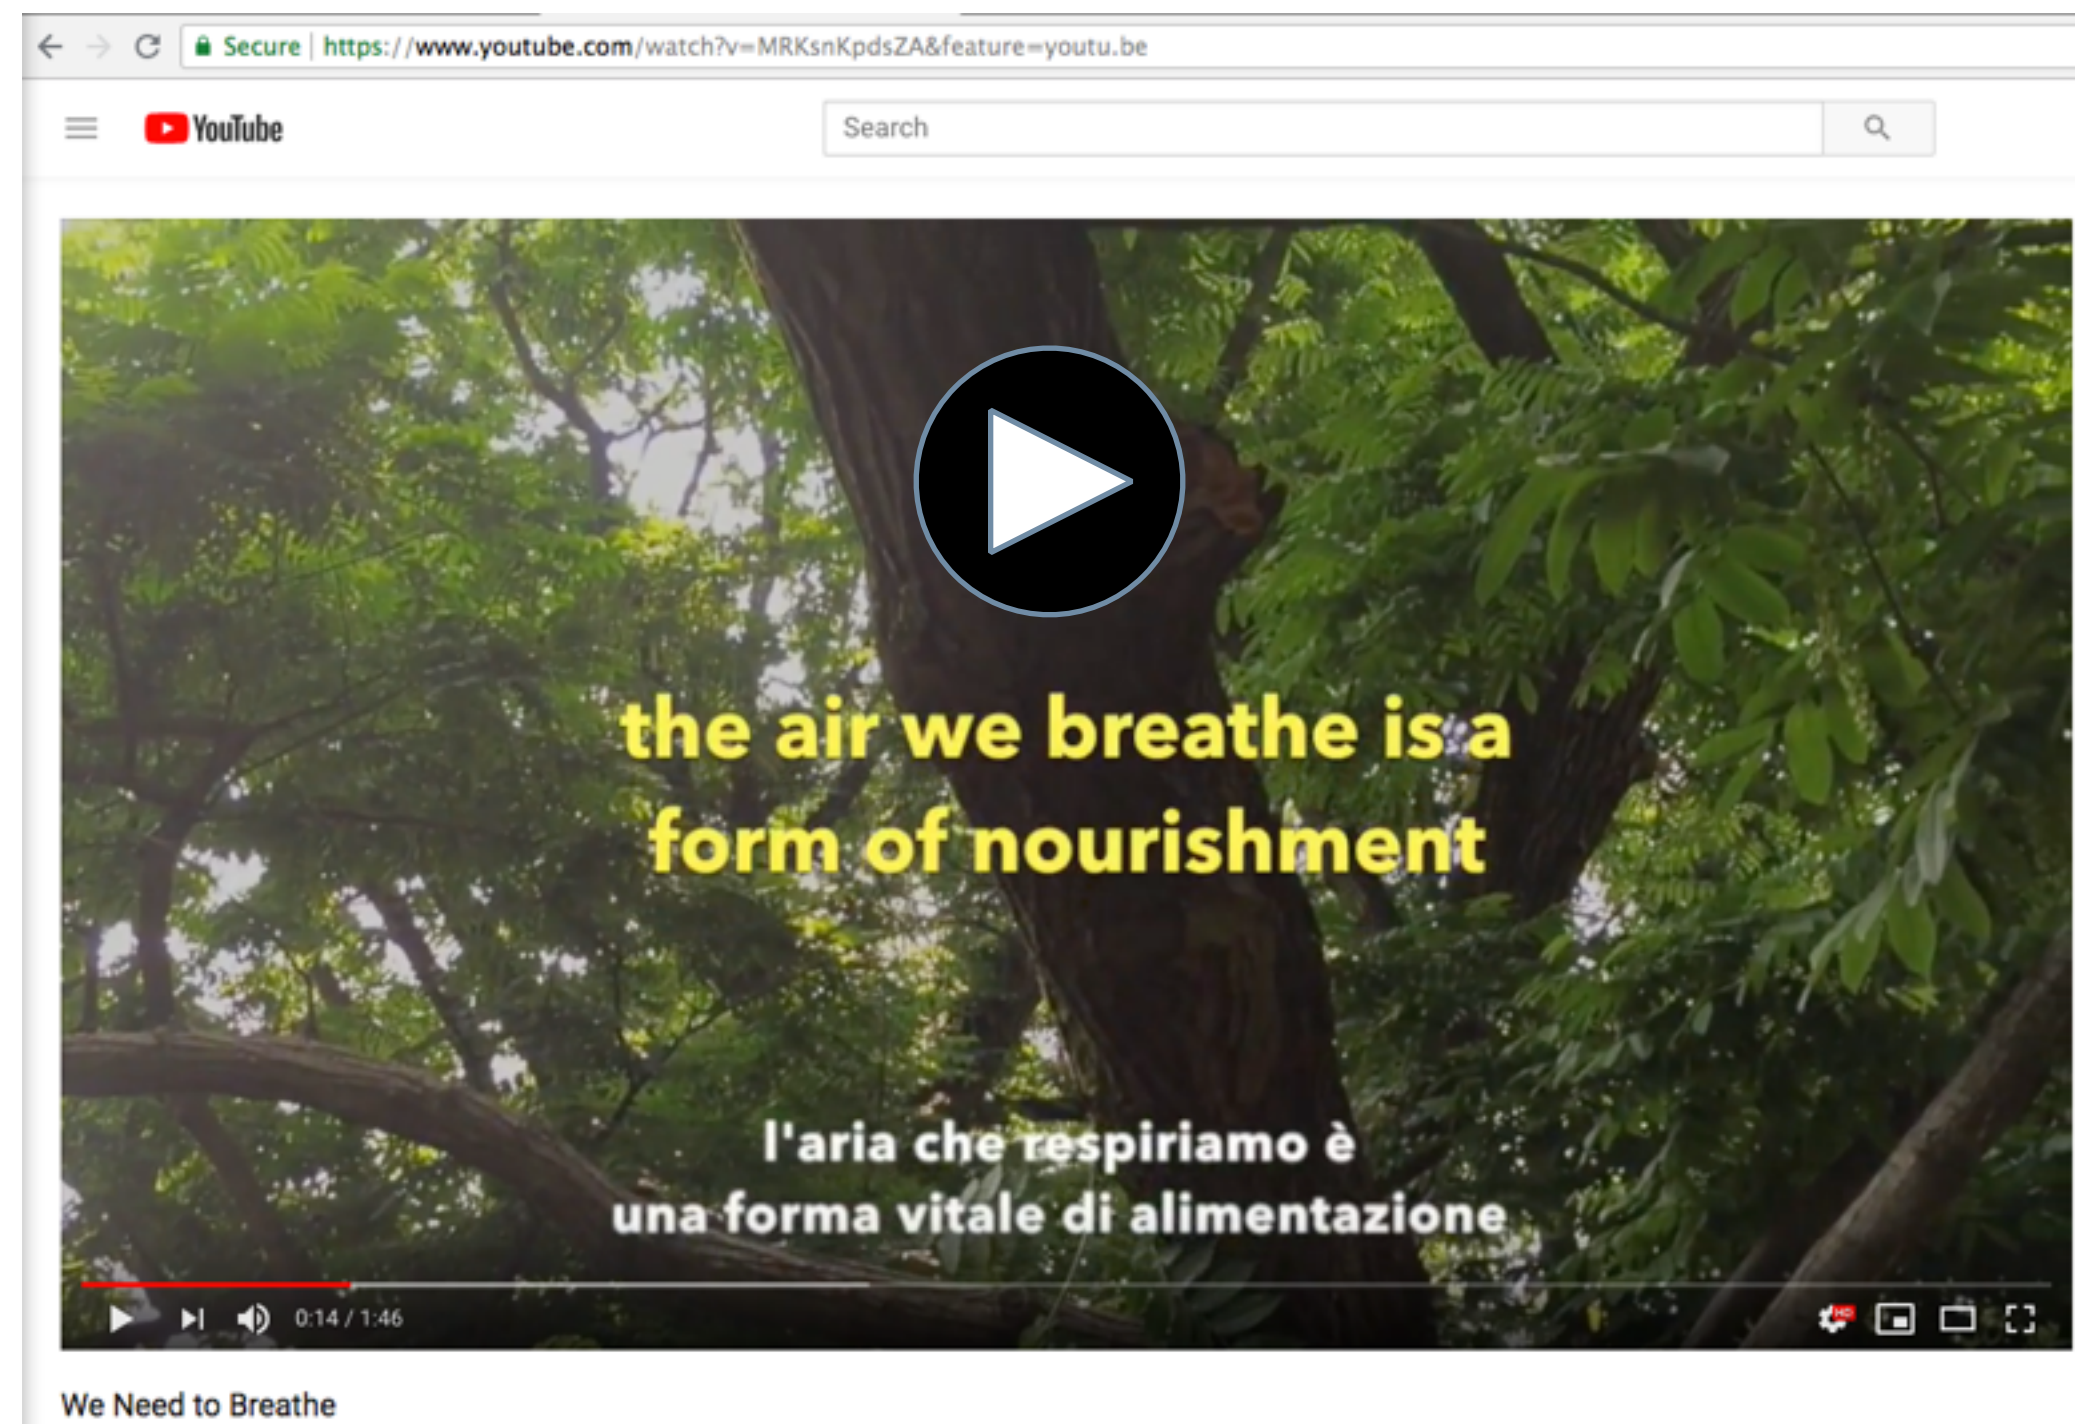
Secure | https://www.youtube.com/watch?v=MRKsnKpdsZA&feature=youtu.be

YouTube

Search

the air we breathe is a form of nourishment

l'aria che respiriamo è una forma vitale di alimentazione

0:14 / 1:46

HD

We Need to Breathe